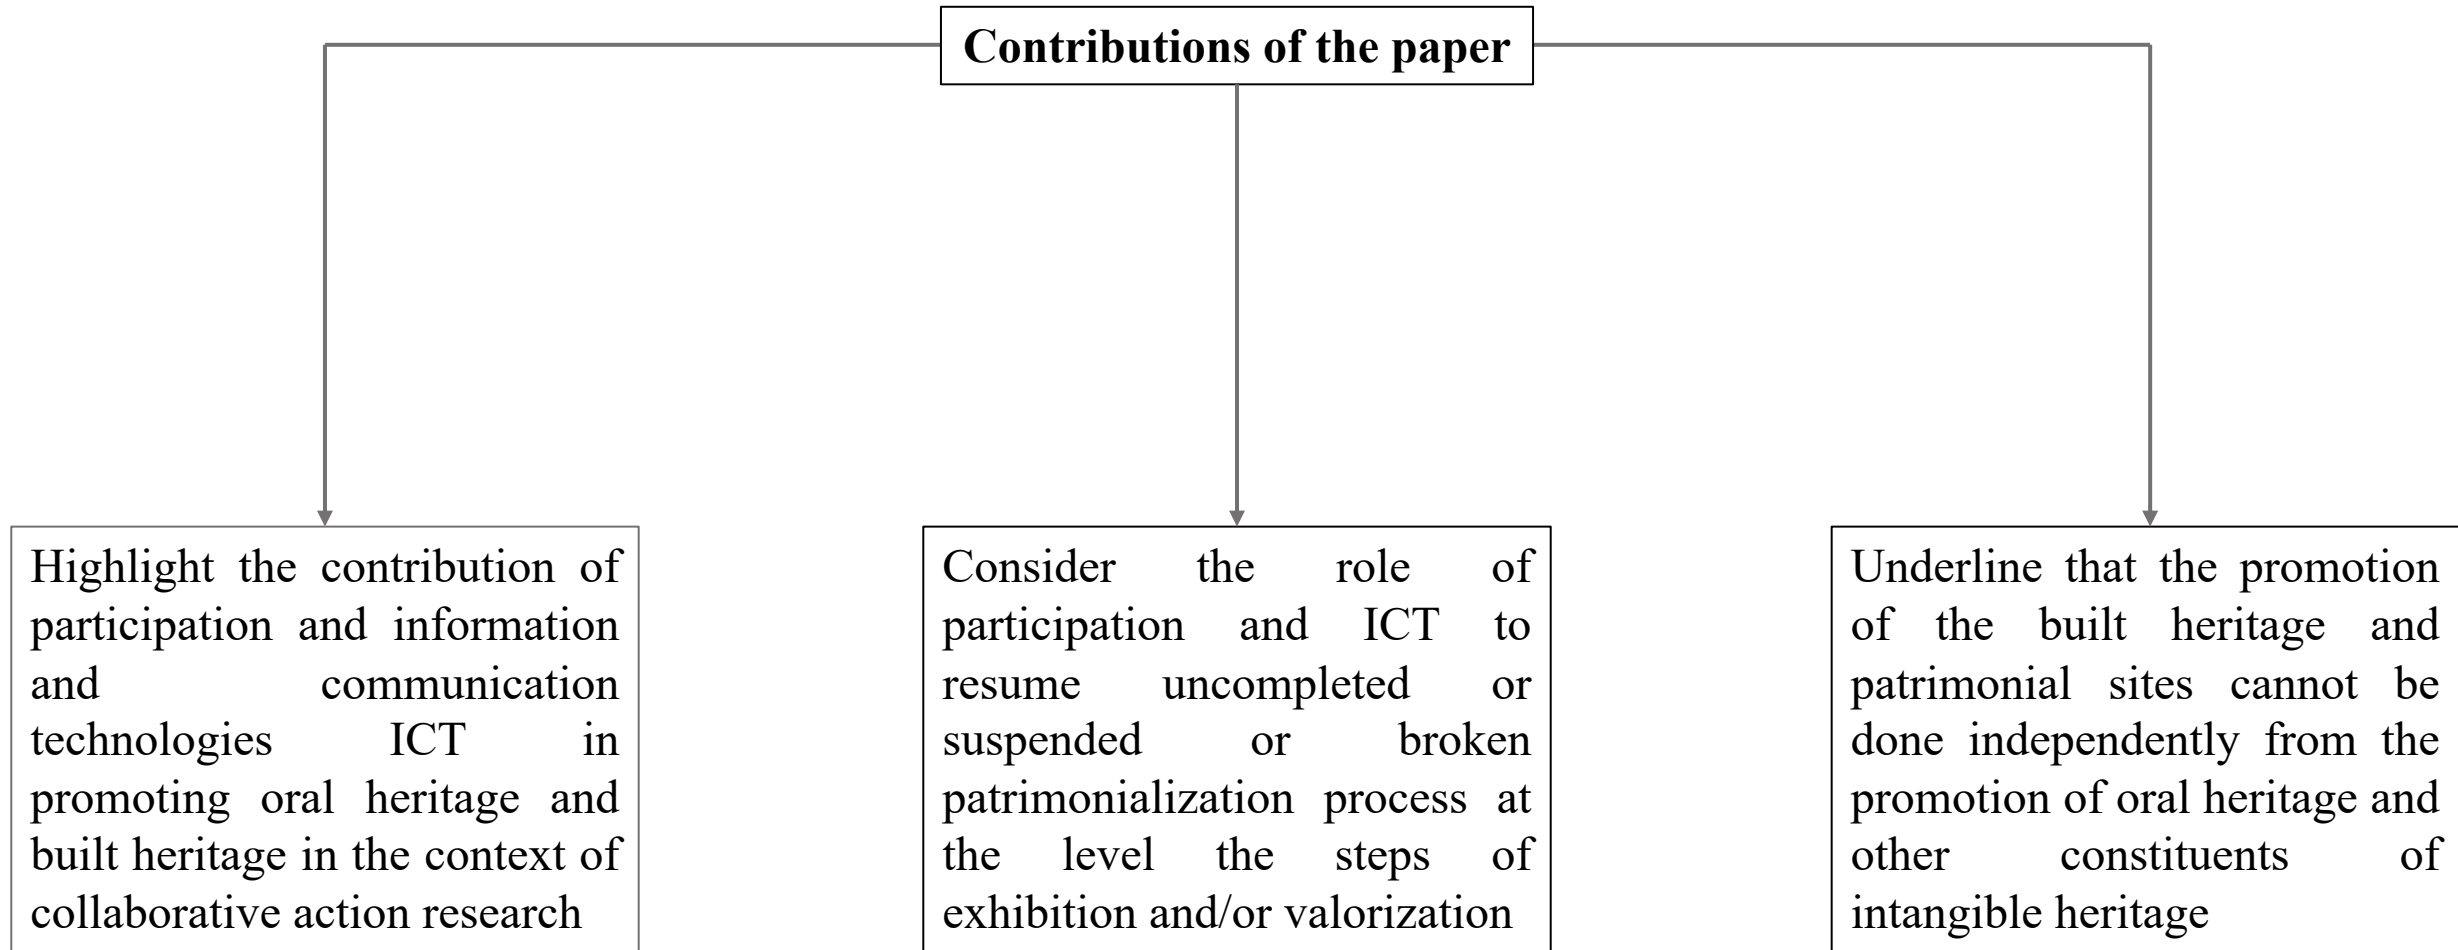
Contributions of the paper

Highlight the contribution of participation and information and communication technologies ICT in promoting oral heritage and built heritage in the context of collaborative action research

Consider the role of participation and ICT to resume uncompleted or suspended or broken patrimonialization process at the level the steps of exhibition and/or valorization

Underline that the promotion of the built heritage and patrimonial sites cannot be done independently from the promotion of oral heritage and other constituents of intangible heritage